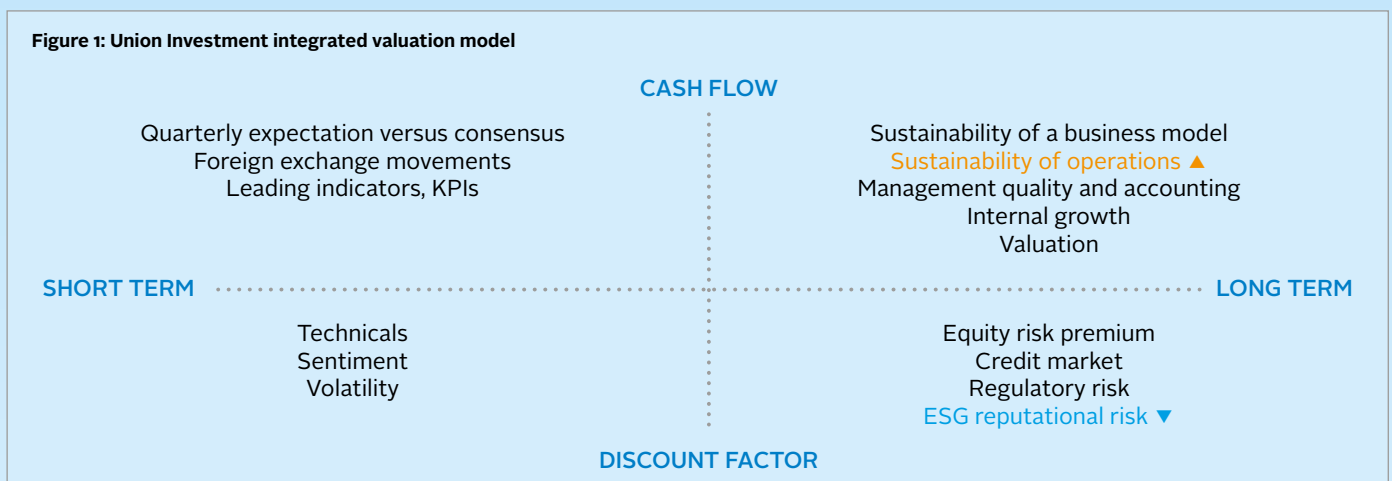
Figure 1: Union Investment integrated valuation model

CASH FLOW

Quarterly expectation versus consensus
Foreign exchange movements
Leading indicators, KPIs

Sustainability of a business model
Sustainability of operations ▲
Management quality and accounting
Internal growth
Valuation

SHORT TERM

LONG TERM

Technicals
Sentiment
Volatility

Equity risk premium
Credit market
Regulatory risk
ESG reputational risk ▼

DISCOUNT FACTOR